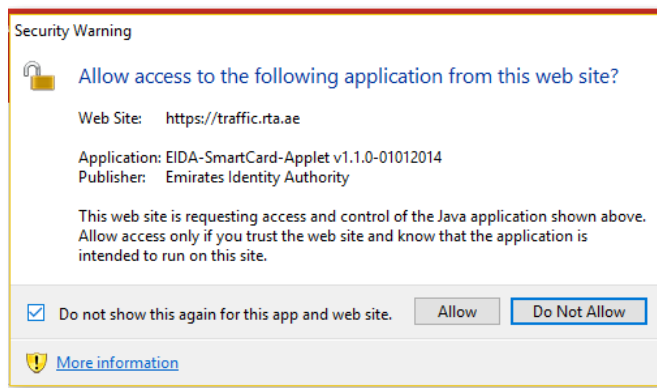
Security Warning

Allow access to the following application from this web site?

Web Site: https://traffic.rta.ae

Application: EIDA-SmartCard-Applet v1.1.0-01012014
Publisher: Emirates Identity Authority

This web site is requesting access and control of the Java application shown above. Allow access only if you trust the web site and know that the application is intended to run on this site.

Do not show this again for this app and web site.

Allow

Do Not Allow

More information